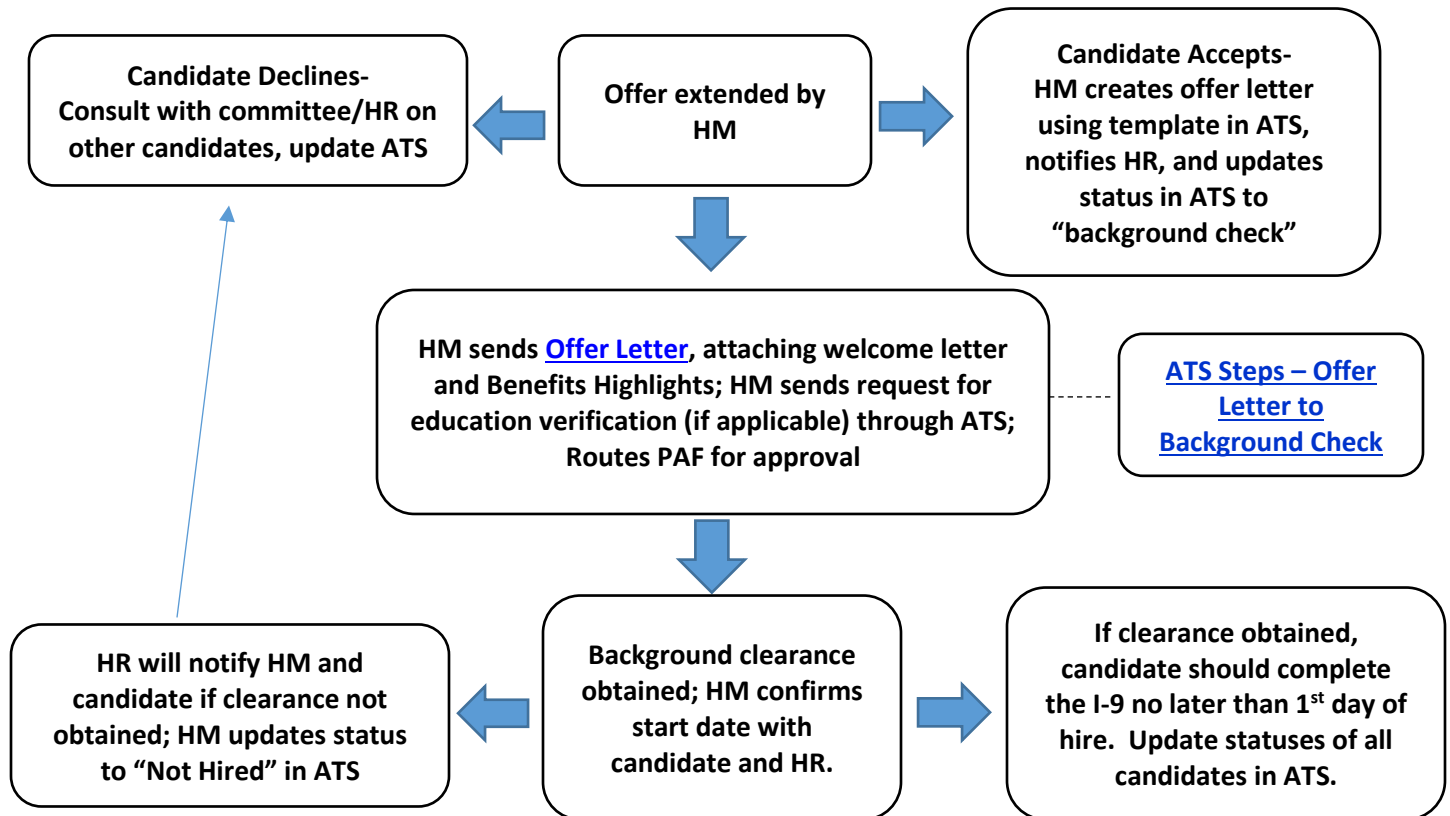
Candidate Declines-
Consult with committee/HR on other candidates, update ATS

Offer extended by HM

Candidate Accepts-
HM creates offer letter using template in ATS, notifies HR, and updates status in ATS to "background check"

HM sends Offer Letter, attaching welcome letter and Benefits Highlights; HM sends request for education verification (if applicable) through ATS; Routes PAF for approval

ATS Steps – Offer Letter to Background Check

HR will notify HM and candidate if clearance not obtained; HM updates status to "Not Hired" in ATS

Background clearance obtained; HM confirms start date with candidate and HR.

If clearance obtained, candidate should complete the I-9 no later than 1$^{st}$ day of hire. Update statuses of all candidates in ATS.